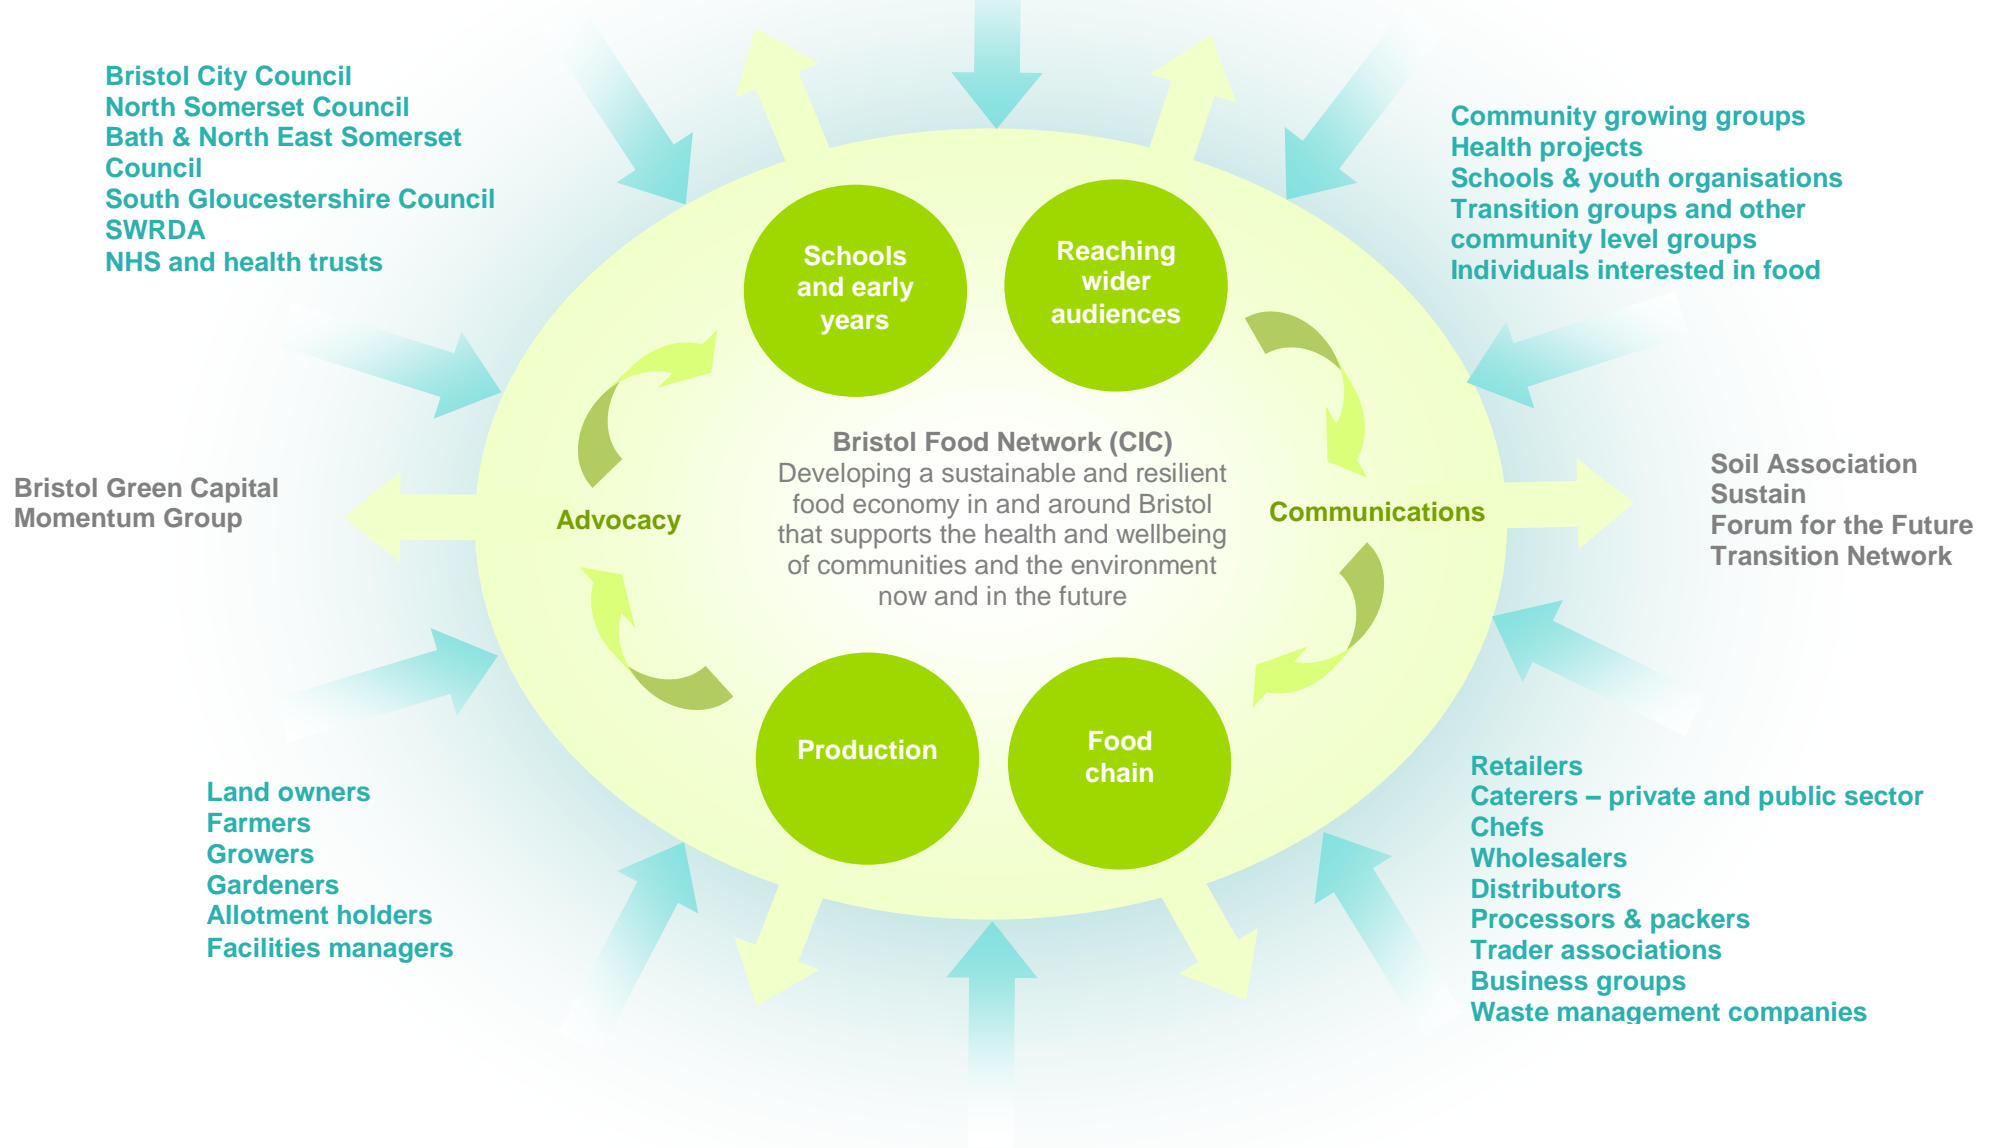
Bristol City Council
North Somerset Council
Bath & North East Somerset Council
South Gloucestershire Council
SWRDA
NHS and health trusts

Community growing groups
Health projects
Schools & youth organisations
Transition groups and other community level groups
Individuals interested in food

Schools and early years

Reaching wider audiences

Bristol Green Capital Momentum Group

Advocacy

Bristol Food Network (CIC)
Developing a sustainable and resilient food economy in and around Bristol that supports the health and wellbeing of communities and the environment now and in the future

Communications

Soil Association
Sustain
Forum for the Future
Transition Network

Production

Food chain

Land owners
Farmers
Growers
Gardeners
Allotment holders
Facilities managers

Retailers
Caterers – private and public sector
Chefs
Wholesalers
Distributors
Processors & packers
Trader associations
Business groups
Waste management companies